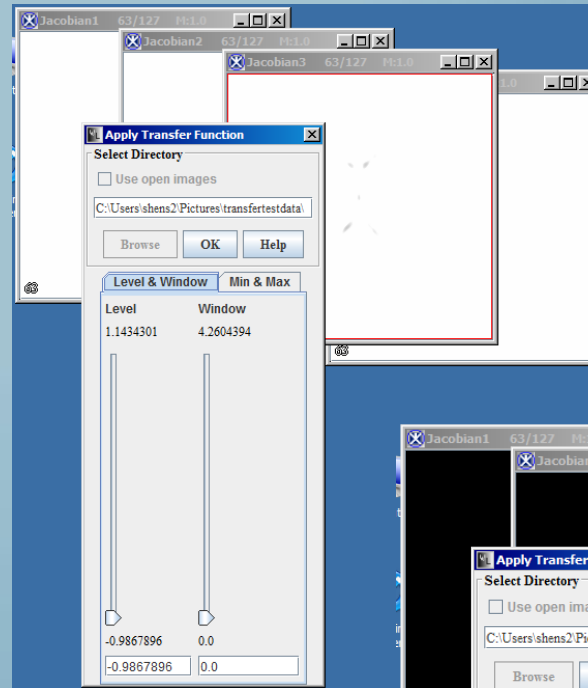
Jacobian1 63/127 M:1.0
Jacobian2 63/127 M:1.0
Jacobian3 63/127 M:1.0
1.0
Apply Transfer Function
Select Directory
Use open images
C:\Users\shens2\Pictures\transfertestdata\
Browse
OK
Help
Level & Window
Min & Max
Level
Window
1.1434301
4.2604394
-0.9867896
0.0
-0.9867896
0.0
63
63
Jacobian1 63/127
Jacobian
Apply Transfer
Select Directory
Use open ima
C:\Users\shens2\Pic
Browse